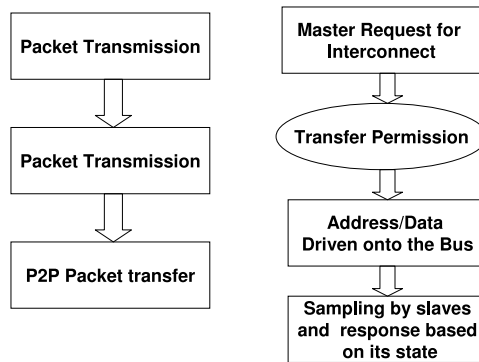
Packet Transmission

Packet Transmission

P2P Packet transfer

Master Request for Interconnect

Transfer Permission

Address/Data Driven onto the Bus

Sampling by slaves and response based on its state